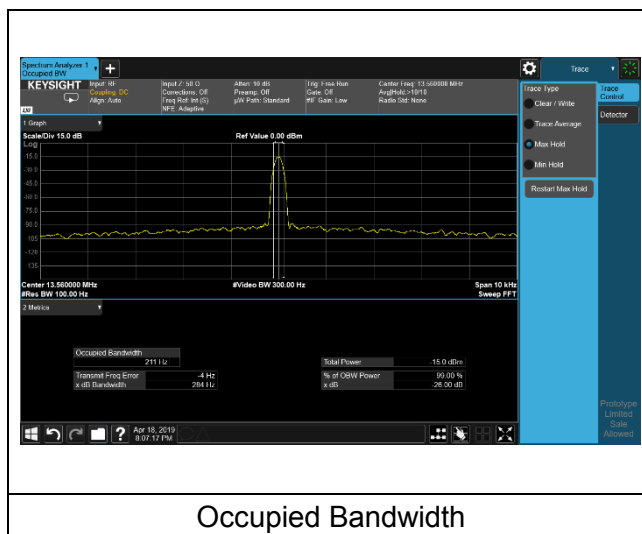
Spectrum Analyzer 1
Occupied BW

KEYSIGHT
Input: RF
Coupling: DC
Align: Auto

Input Z: 50 Ω
Corrections: Off
Freq Ref: Int (S)
NFE: Adaptive

Atten: 10 dB
Preamp: Off
µW Path: Standard

Trig: Free Run
Gate: Off
#IF Gain: Low

Center Freq: 13.560000 MHz
Avg|Hold:>10/10
Radio Std: None

Trace

1 Graph
Scale/Div 15.0 dB
Log
Ref Value 0.00 dBm

-15.0
-30.0
-45.0
-60.0
-75.0
-90.0
-105
-120
-135

Center 13.560000 MHz
#Res BW 100.00 Hz
#Video BW 300.00 Hz
Span 10 kHz
Sweep FFT

2 Metrics

Occupied Bandwidth
211 Hz

Transmit Freq Error -4 Hz
x dB Bandwidth 284 Hz

Total Power -15.0 dBm

% of OBW Power 99.00 %
x dB -26.00 dB

Trace Type
Clear / Write
Trace Average
Max Hold
Min Hold
Restart Max Hold

Trace Control
Detector

Prototype
Limited
Sale
Allowed

Apr 18, 2019
8:07:17 PM

Occupied Bandwidth